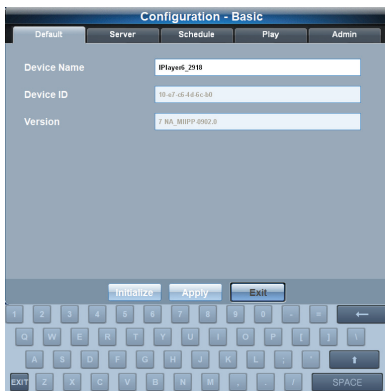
Configuration - Basic

Default
Server
Schedule
Play
Admin

Device Name
IPlayer6_2918

Device ID
10-e7-c6-4d-6c-b0

Version
7.NA_MIIPP-0902.0

Initialize
Apply
Exit

1 2 3 4 5 6 7 8 9 0 - = ←
Q W E R T Y U I O P [ ] \
A S D F G H J K L ; ' ⬆
EXIT Z X C V B N M , . / SPACE